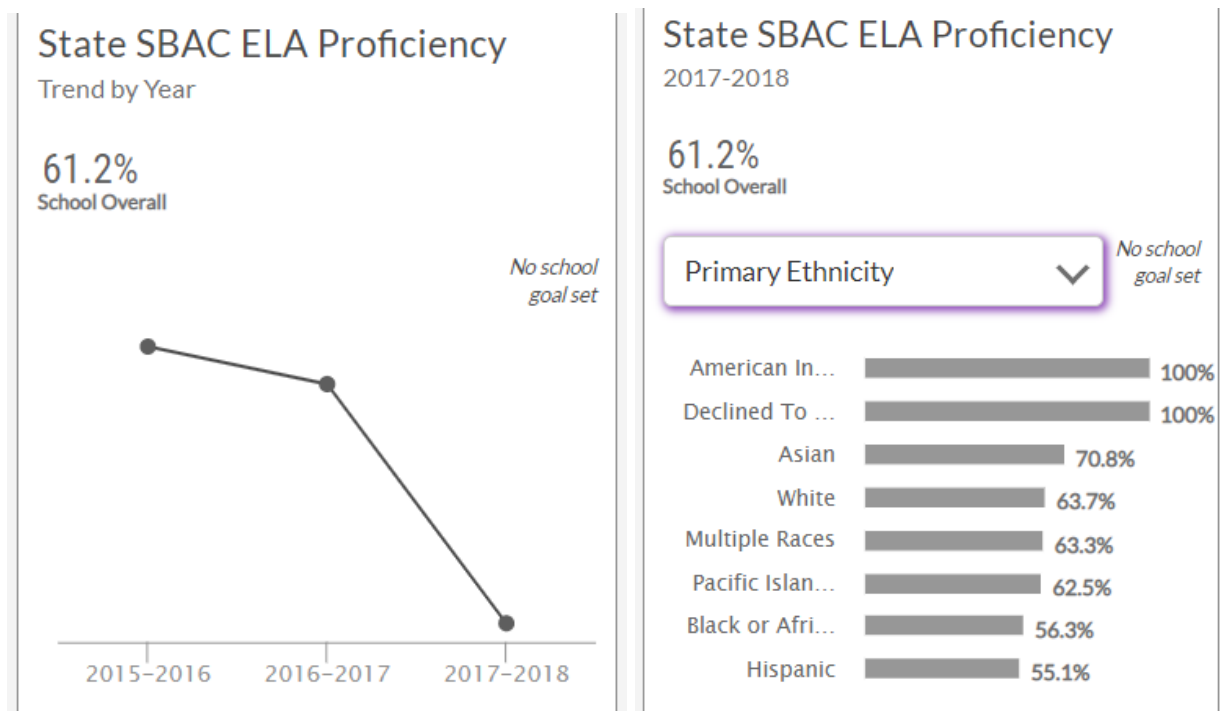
State SBAC ELA Proficiency
Trend by Year

61.2%
School Overall

No school goal set

2015-2016
2016-2017
2017-2018

State SBAC ELA Proficiency
2017-2018

61.2%
School Overall

Primary Ethnicity

No school goal set

American In... 100%
Declined To ... 100%
Asian 70.8%
White 63.7%
Multiple Races 63.3%
Pacific Islan... 62.5%
Black or Afri... 56.3%
Hispanic 55.1%